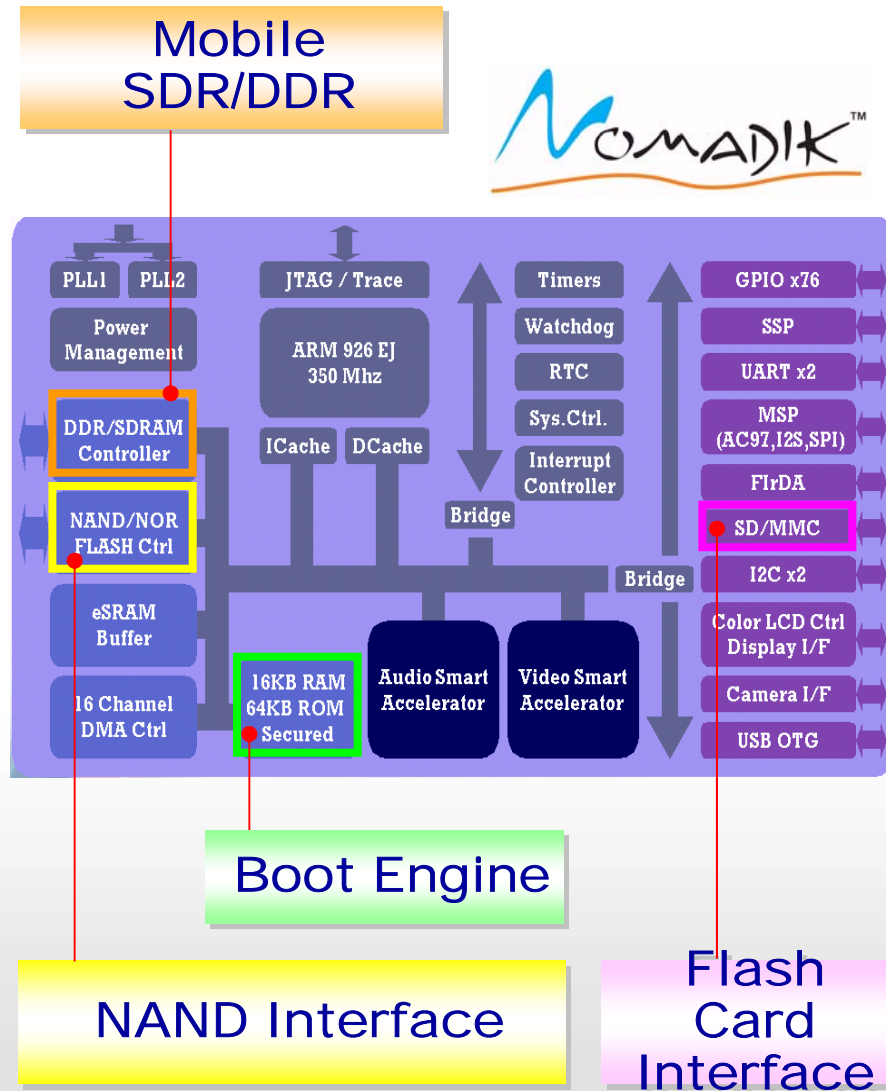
Mobile SDR/DDR

NOMADIK™

PLL1
PLL2
Power Management
DDR/SDRAM Controller
NAND/NOR FLASH Ctrl
eSRAM Buffer
16 Channel DMA Ctrl

JTAG / Trace
ARM 926 EJ 350 Mhz
ICache
DCache
16KB RAM 64KB ROM Secured
Audio Smart Accelerator
Video Smart Accelerator

Timers
Watchdog
RTC
Sys.Ctrl.
Interrupt Controller
Bridge
Bridge

GPIO x76
SSP
UART x2
MSP (AC97,I2S,SPI)
FIrDA
SD/MMC
I2C x2
Color LCD Ctrl Display I/F
Camera I/F
USB OTG

Boot Engine

NAND Interface

Flash Card Interface